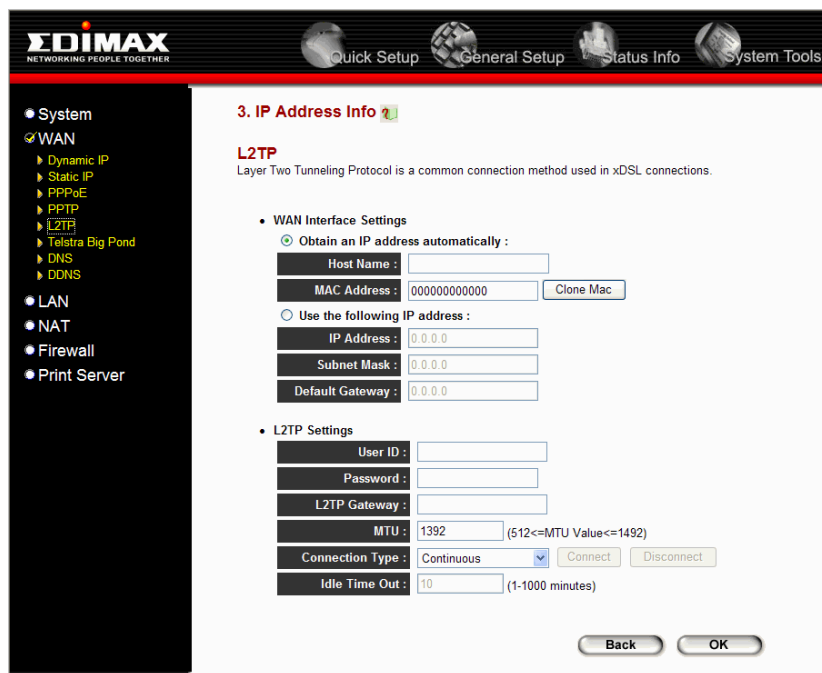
EDIMAX
NETWORKING PEOPLE TOGETHER

Quick Setup
General Setup
Status Info
System Tools

System
WAN
Dynamic IP
Static IP
PPPoE
PPTP
L2TP
Telstra Big Pond
DNS
DDNS
LAN
NAT
Firewall
Print Server

3. IP Address Info

L2TP
Layer Two Tunneling Protocol is a common connection method used in xDSL connections.

• WAN Interface Settings
Obtain an IP address automatically :

| Host Name : | |
|---|---|
| MAC Address : | 000000000000 Clone Mac |

Use the following IP address :

| IP Address : | 0.0.0.0 |
|---|---|
| Subnet Mask : | 0.0.0.0 |
| Default Gateway : | 0.0.0.0 |

• L2TP Settings

| User ID : | |
|---|---|
| Password : | |
| L2TP Gateway : | |
| MTU : | 1392 (512<=MTU Value<=1492) |
| Connection Type : | Continuous Connect Disconnect |
| Idle Time Out : | 10 (1-1000 minutes) |

Back OK